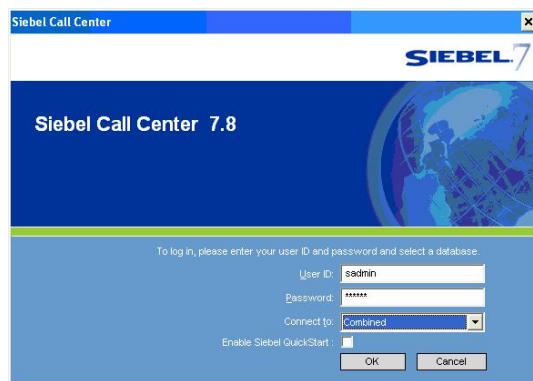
Siebel Call Center

SIEBEL 7

Siebel Call Center 7.8

To log in, please enter your user ID and password and select a database.

User ID: sadmin

Password: ******

Connect to: Combined

Enable Siebel QuickStart :

OK

Cancel